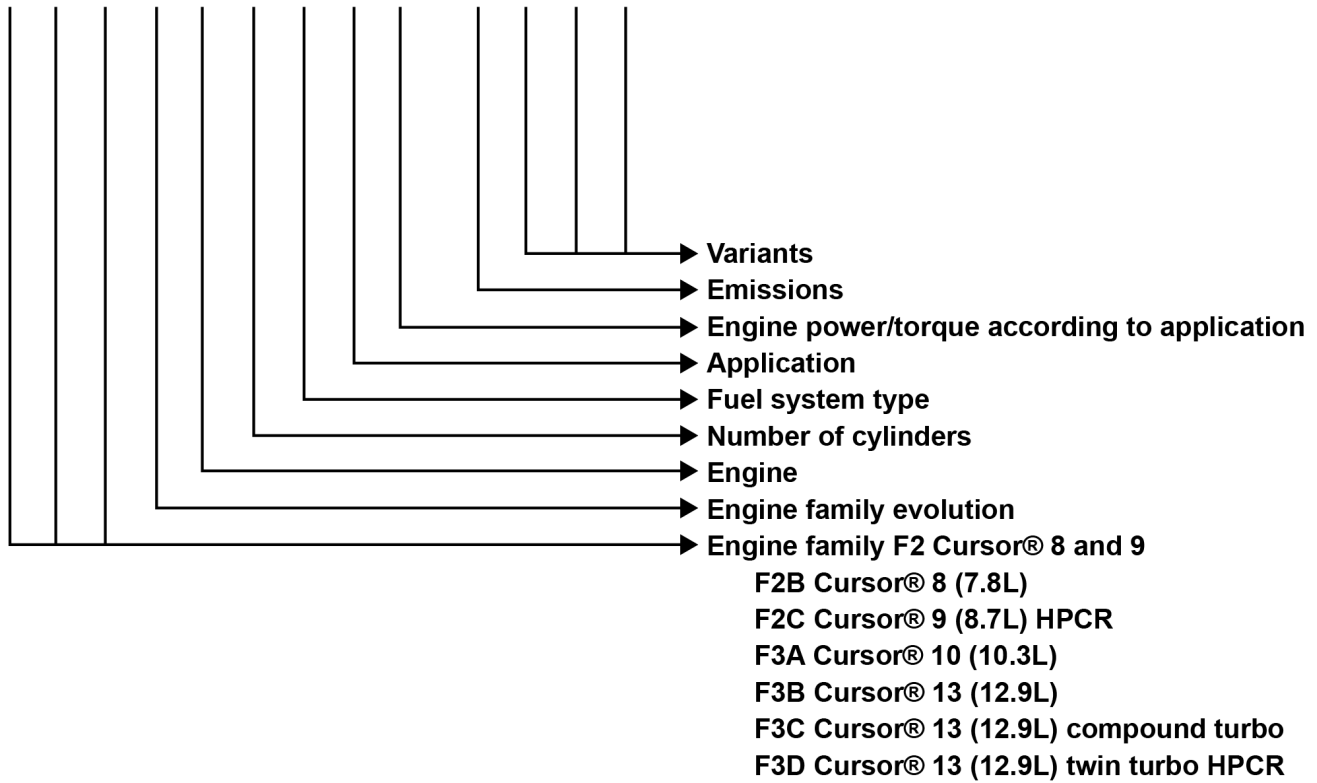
Variants
Emissions
Engine power/torque according to application
Application
Fuel system type
Number of cylinders
Engine
Engine family evolution
Engine family F2 Cursor® 8 and 9
F2B Cursor® 8 (7.8L)
F2C Cursor® 9 (8.7L) HPCR
F3A Cursor® 10 (10.3L)
F3B Cursor® 13 (12.9L)
F3C Cursor® 13 (12.9L) compound turbo
F3D Cursor® 13 (12.9L) twin turbo HPCR